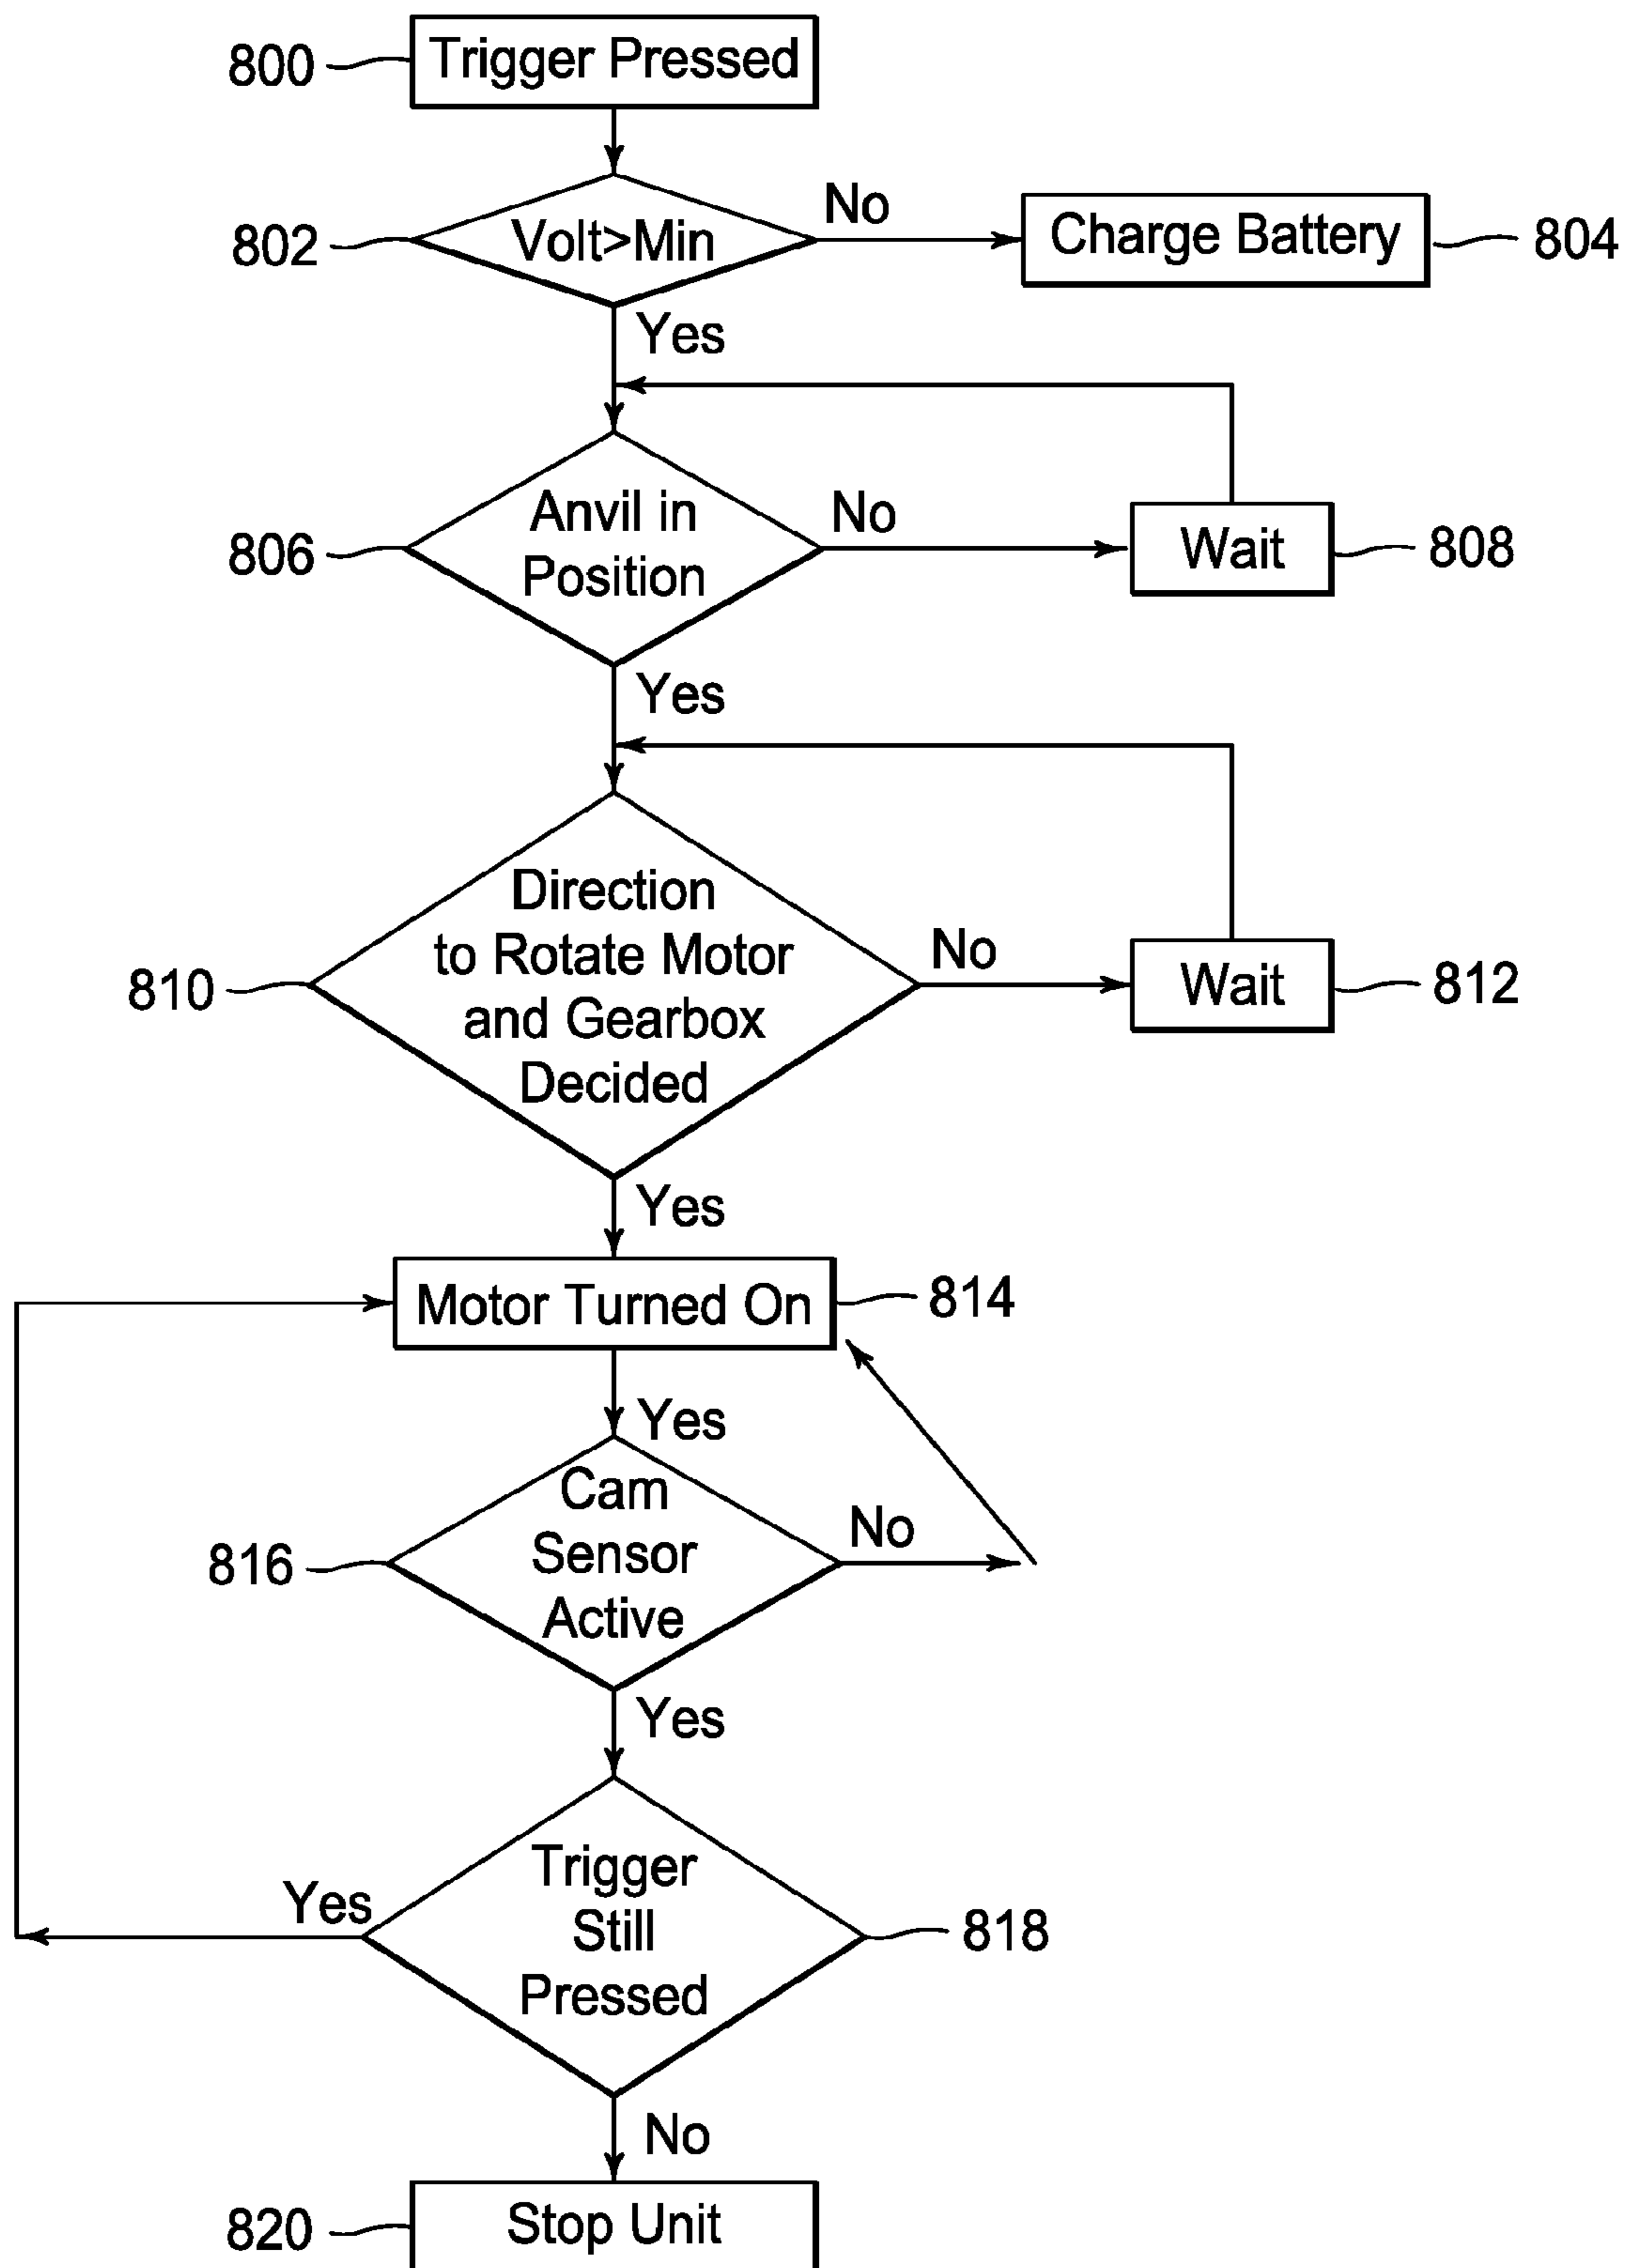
800 Trigger Pressed

802 Volt>Min

No

Charge Battery 804

Yes

806 Anvil in Position

No

Wait 808

Yes

810 Direction to Rotate Motor and Gearbox Decided

No

Wait 812

Yes

Motor Turned On 814

Yes

816 Cam Sensor Active

No

Yes

Yes

Trigger Still Pressed 818

No

820 Stop Unit